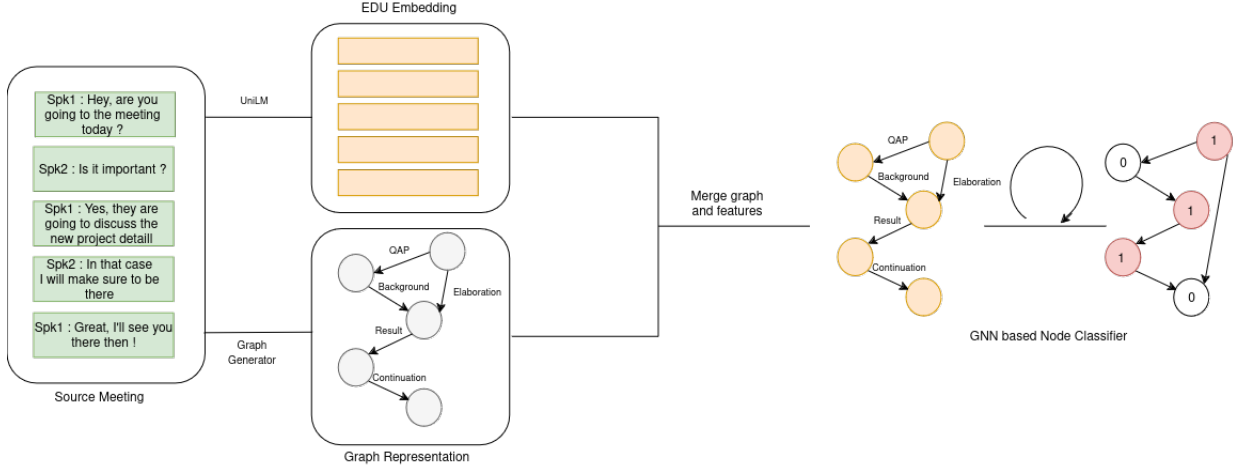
Spk1 : Hey, are you going to the meeting today ?

Spk2 : Is it important ?

Spk1 : Yes, they are going to discuss the new project detaill

Spk2 : In that case I will make sure to be there

Spk1 : Great, I'll see you there then !

Source Meeting

UniLM

Graph Generator

EDU Embedding

QAP

Background

Elaboration

Result

Continuation

Graph Representation

Merge graph and features

QAP

Background

Elaboration

Result

Continuation

0

1

1

1

0

GNN based Node Classifier